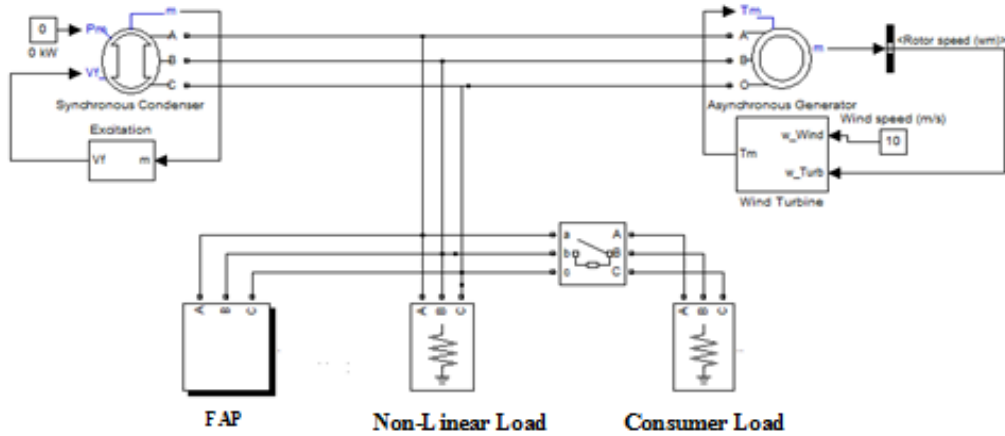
0
0 kW
Pm
Vf
m
A
B
C
Synchronous Condenser
Excitation
Vf
m
Tm
A
B
C
m
<Rotor speed (wm)>
Asynchronous Generator
Wind speed (m/s)
w_Wind
10
Tm
w_Turb
Wind Turbine
a
b
c
A
B
C
A
B
C
A
B
C
A
B
C
FAP
Non-Linear Load
Consumer Load